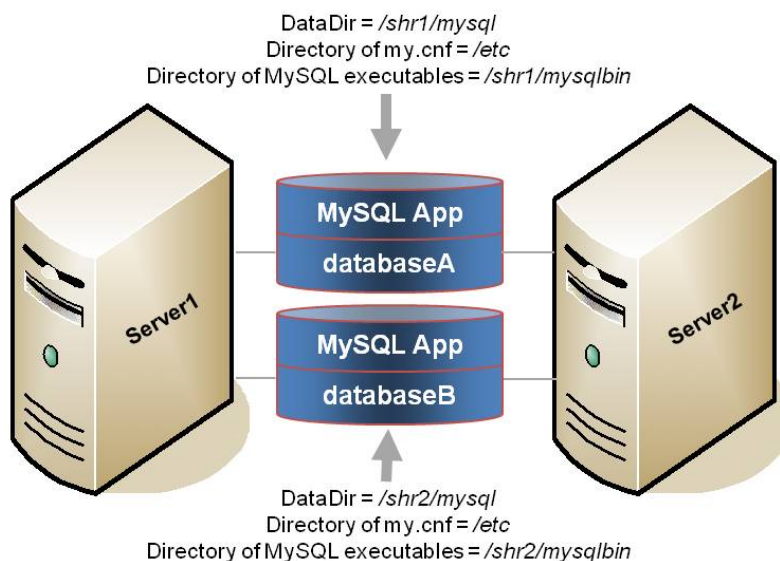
DataDir = /shr1/mysql
Directory of my.cnf = /etc
Directory of MySQL executables = /shr1/mysqlbin

MySQL App
databaseA

Server1

MySQL App
databaseB

Server2

DataDir = /shr2/mysql
Directory of my.cnf = /etc
Directory of MySQL executables = /shr2/mysqlbin